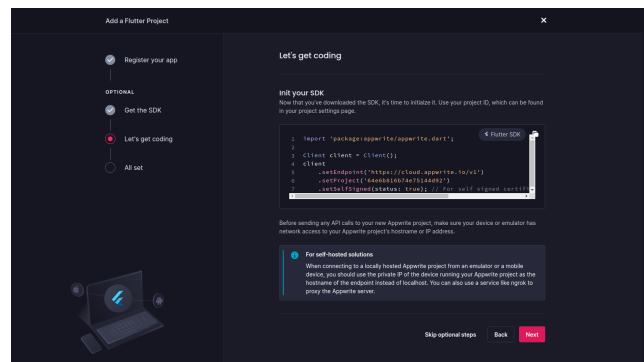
Add a Flutter Project

×

Register your app

OPTIONAL

Get the SDK

Let's get coding

All set

Let's get coding

Init your SDK

Now that you've downloaded the SDK, it's time to initialize it. Use your project ID, which can be found in your project settings page.

Flutter SDK

1 import 'package:appwrite/appwrite.dart';
2
3 Client client = Client();
4 client
5 .setEndpoint('https://cloud.appwrite.io/v1')
6 .setProject('64e6b816674e75144d92')
7 .setSelfSigned(status: true); // For self signed certifi

Before sending any API calls to your new Appwrite project, make sure your device or emulator has network access to your Appwrite project's hostname or IP address.

For self-hosted solutions

When connecting to a locally hosted Appwrite project from an emulator or a mobile device, you should use the private IP of the device running your Appwrite project as the hostname of the endpoint instead of localhost. You can also use a service like ngrok to proxy the Appwrite server.

Skip optional steps

Back

Next